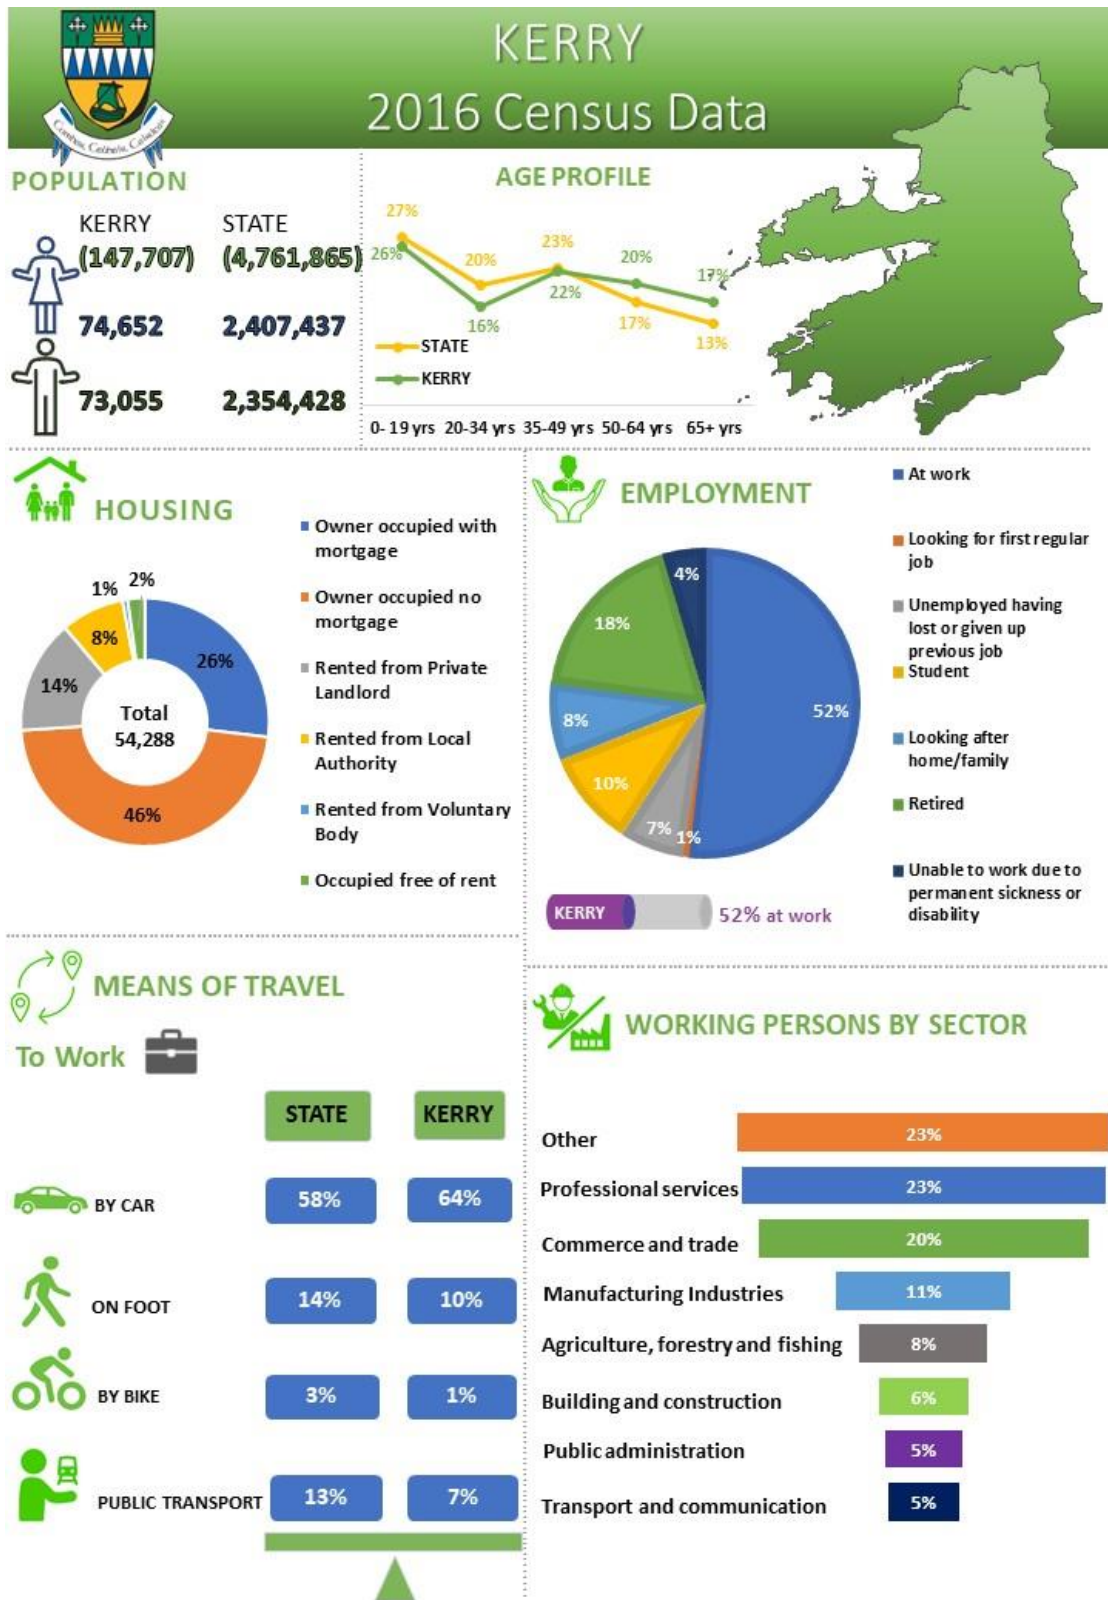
Comhar, Cabhair, Cairdeas

KERRY
2016 Census Data

POPULATION

KERRY (147,707)
STATE (4,761,865)

74,652 2,407,437

73,055 2,354,428

AGE PROFILE

27% 26% 20% 16% 23% 22% 20% 17% 17% 13%

STATE
KERRY

0-19 yrs 20-34 yrs 35-49 yrs 50-64 yrs 65+ yrs

HOUSING

1% 2% 8% 26% 14% Total 54,288 46%

Owner occupied with mortgage
Owner occupied no mortgage
Rented from Private Landlord
Rented from Local Authority
Rented from Voluntary Body
Occupied free of rent

EMPLOYMENT

4% 18% 8% 10% 7% 1% 52%

At work
Looking for first regular job
Unemployed having lost or given up previous job
Student
Looking after home/family
Retired
Unable to work due to permanent sickness or disability

KERRY 52% at work

MEANS OF TRAVEL

To Work

| | STATE | KERRY |
|---|---|---|
| BY CAR | 58% | 64% |
| ON FOOT | 14% | 10% |
| BY BIKE | 3% | 1% |
| PUBLIC TRANSPORT | 13% | 7% |

WORKING PERSONS BY SECTOR

Other 23%
Professional services 23%
Commerce and trade 20%
Manufacturing Industries 11%
Agriculture, forestry and fishing 8%
Building and construction 6%
Public administration 5%
Transport and communication 5%